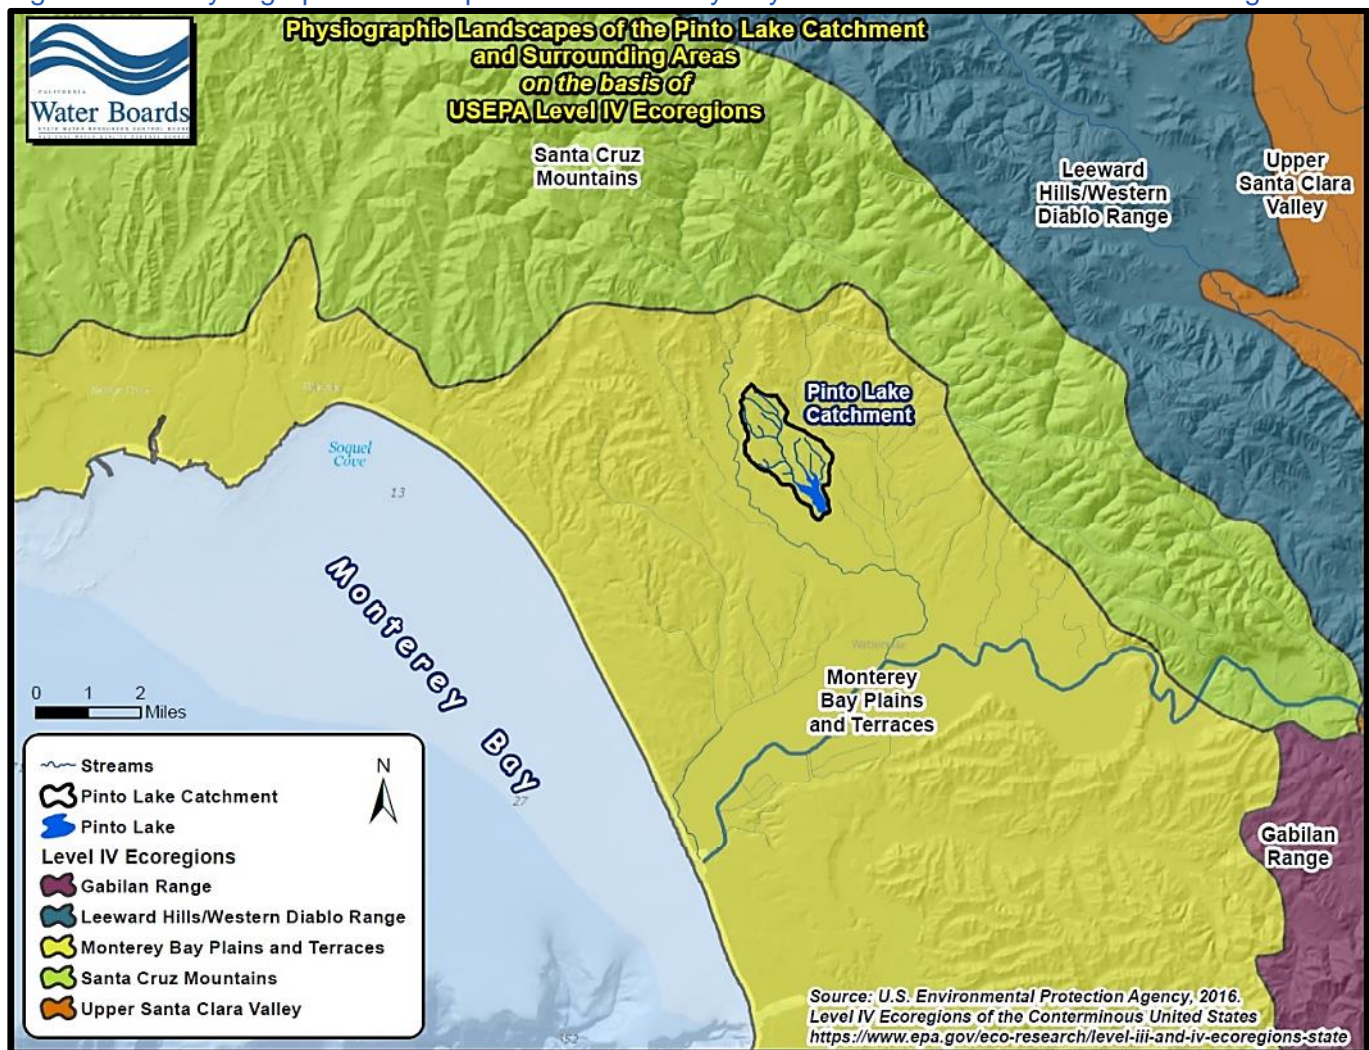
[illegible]

Water Boards

Physiographic Landscapes of the Pinto Lake Catchment and Surrounding Areas on the basis of USEPA Level IV Ecoregions

Santa Cruz Mountains

Leeward Hills/Western Diablo Range

Upper Santa Clara Valley

Pinto Lake Catchment

Soquel Cove

13

Monterey Bay

27

Monterey Bay Plains and Terraces

Gabilan Range

0 1 2 Miles

Streams
Pinto Lake Catchment
Pinto Lake
Level IV Ecoregions
Gabilan Range
Leeward Hills/Western Diablo Range
Monterey Bay Plains and Terraces
Santa Cruz Mountains
Upper Santa Clara Valley

N

Source: U.S. Environmental Protection Agency. 2016. Level IV Ecoregions of the Conterminous United States https://www.epa.gov/eco-research/level-iii-and-iv-ecoregions-state